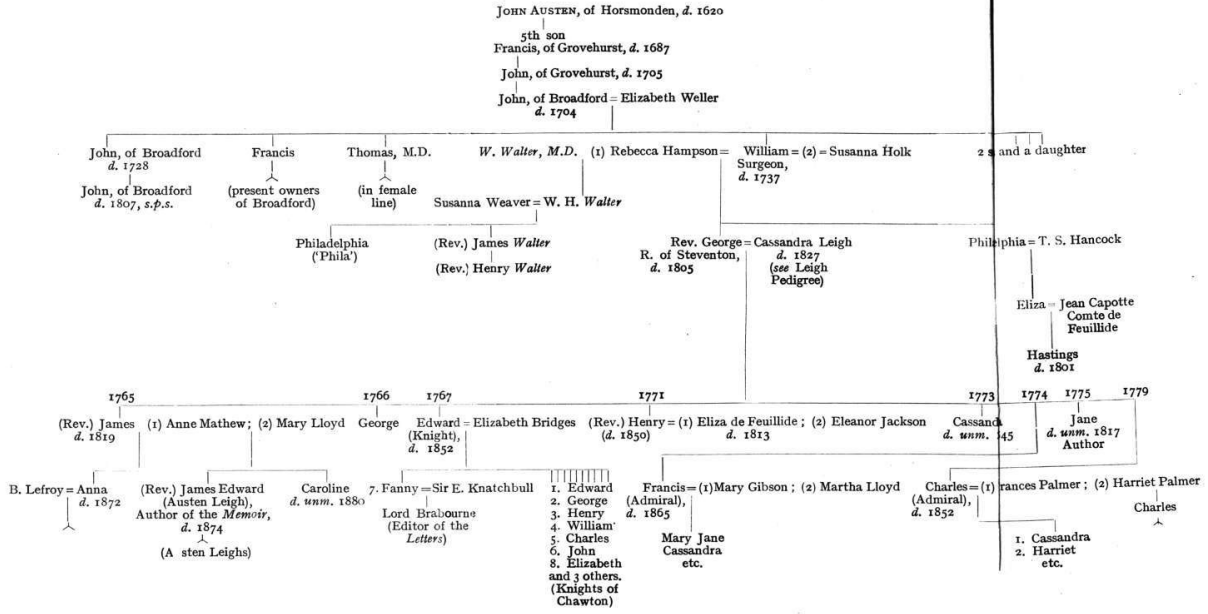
JOHN AUSTEN, of Horsmonden, d. 1620

5th son
Francis, of Grovehurst, d. 1687

John, of Grovehurst, d. 1705

John, of Broadford = Elizabeth Weller
d. 1704

John, of Broadford
d. 1728

John, of Broadford
d. 1807, s.p.s.

Francis

(present owners of Broadford)

Thomas, M.D.

(in female line)

W. Walter, M.D. (1) Rebecca Hampson = William = (2) = Susanna Holk
Surgeon,
d. 1737

2 s and a daughter

Susanna Weaver = W. H. Walter

Philadelphia ('Phila')

(Rev.) James Walter

(Rev.) Henry Walter

Rev. George = Cassandra Leigh
R. of Steventon,
d. 1805
d. 1827
(see Leigh Pedigree)

Philadelphia = T. S. Hancock

Eliza = Jean Capotte
Comte de Feuillide

Hastings
d. 1801

1765
(Rev.) James
d. 1819
(1) Anne Mathew; (2) Mary Lloyd

1766
George

1767
Edward = Elizabeth Bridges
(Knight),
d. 1852

1771
(Rev.) Henry = (1) Eliza de Feuillide; (2) Eleanor Jackson
(d. 1850)
d. 1813

1773
Cassandra
d. unm. 1845

1774

1775
Jane
d. unm. 1817
Author

1779

B. Lefroy = Anna
d. 1872

(Rev.) James Edward
(Austen Leigh),
Author of the Memoir,
d. 1874

(Austen Leighs)

Caroline
d. unm. 1880

7. Fanny = Sir E. Knatchbull

Lord Brabourne
(Editor of the Letters)

1. Edward
2. George
3. Henry
4. William
5. Charles
6. John
8. Elizabeth
and 3 others.
(Knights of Chawton)

Francis = (1) Mary Gibson; (2) Martha Lloyd
(Admiral),
d. 1865

Mary Jane
Cassandra
etc.

Charles = (1) Frances Palmer; (2) Harriet Palmer
(Admiral),
d. 1852

1. Cassandra
2. Harriet
etc.

Charles